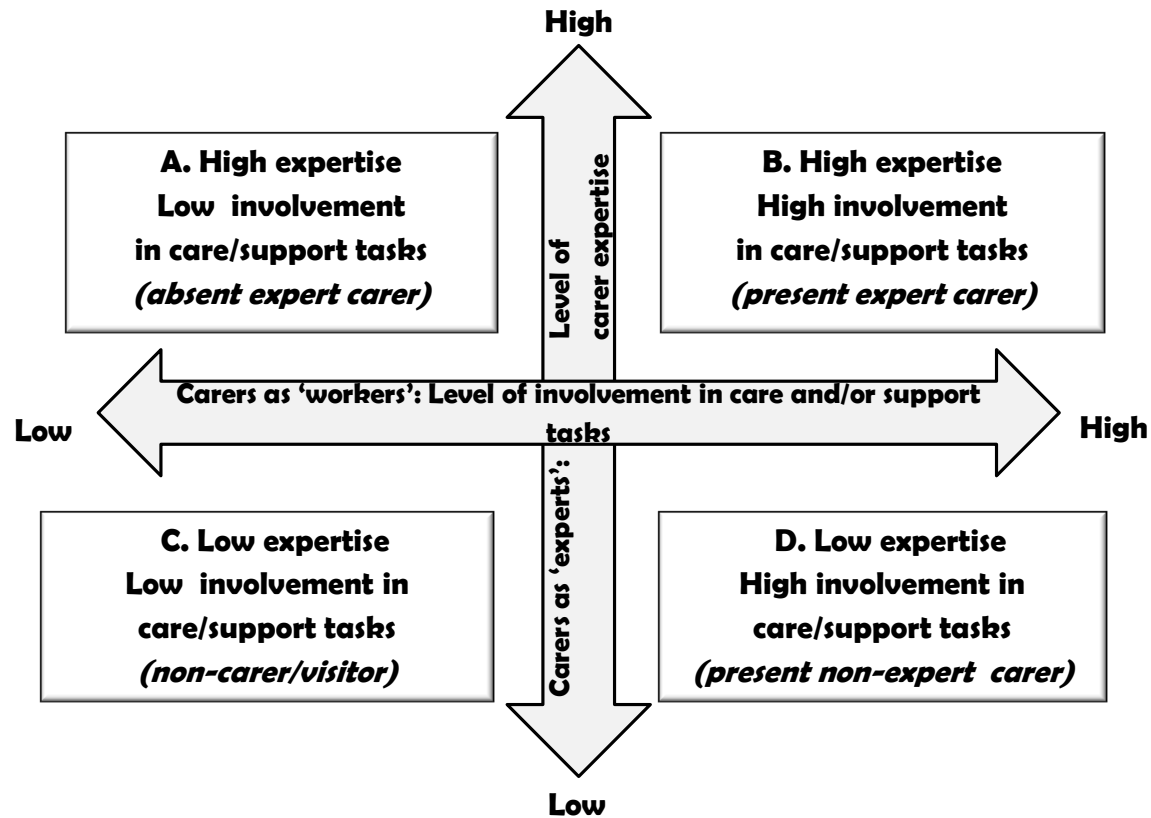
High

A. High expertise
Low involvement
in care/support tasks
*(absent expert carer)*

Carers as 'experts': Level of carer expertise

B. High expertise
High involvement
in care/support tasks
*(present expert carer)*

Low

Carers as 'workers': Level of involvement in care and/or support tasks

High

C. Low expertise
Low involvement in
care/support tasks
*(non-carer/visitor)*

D. Low expertise
High involvement in
care/support tasks
*(present non-expert carer)*

Low